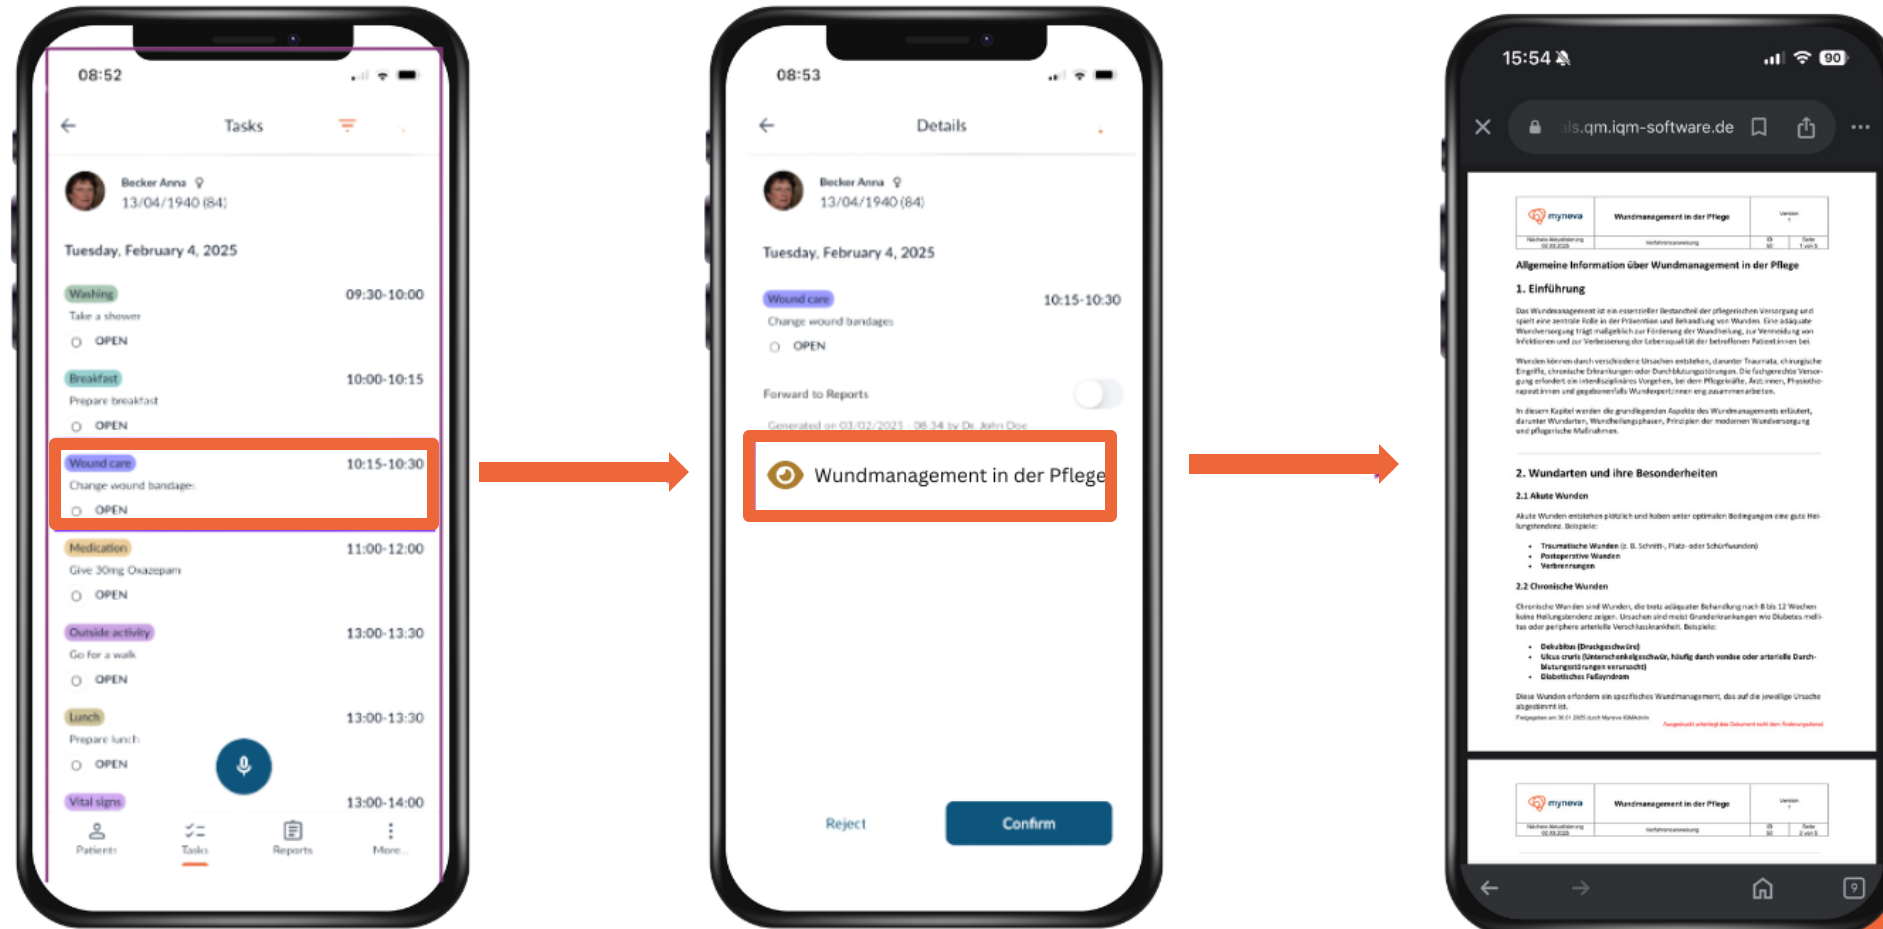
08:52

Tasks

Becker Anna
13/04/1940 (84)

Tuesday, February 4, 2025

Washing 09:30-10:00
Take a shower
OPEN

Breakfast 10:00-10:15
Prepare breakfast
OPEN

Wound care 10:15-10:30
Change wound bandages
OPEN

Medication 11:00-12:00
Give 30mg Oxazepam
OPEN

Outside activity 13:00-13:30
Go for a walk
OPEN

Lunch 13:00-13:30
Prepare lunch
OPEN

Vital signs 13:00-14:00

Patients Tasks Reports More

08:53

Details

Becker Anna
13/04/1940 (84)

Tuesday, February 4, 2025

Wound care 10:15-10:30
Change wound bandages
OPEN

Forward to Reports

Generated on 03/02/2025 08:34 by Dr. John Doe

Wundmanagement in der Pflege

Reject Confirm

15:54

90

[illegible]s.qm.iqm-software.de

myneva Wundmanagement in der Pflege Version

Allgemeine Information über Wundmanagement in der Pflege

1. Einführung

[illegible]

2. Wundarten und ihre Besonderheiten

2.1 Akute Wunden

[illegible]

• Traumatische Wunden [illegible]
• Postoperative Wunden
• Verbrennungen

2.2 Chronische Wunden

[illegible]

• Dekubitus (Druckgeschwüre)
• Ulcus cruris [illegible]
• Diabetisches Fußsyndrom

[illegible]

myneva Wundmanagement in der Pflege Version